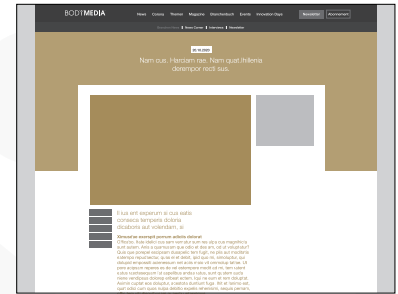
BODYMEDIA

News Catalog Themes Magazine Branchenbuch Events Innovation Days Newsletter Abonnement

Cover Story | Interviews | Newsletter

01.10.2020

Nam cus, Hendam rae. Nam quat,fnilenia derempor recti sus.

It ius ent experum a cus eatis consecta tempelis dolora dicabora aut volendam, si

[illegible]